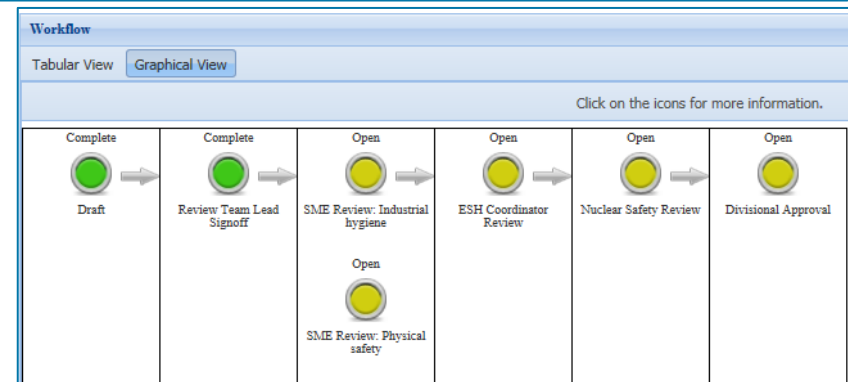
Workflow

Tabular View Graphical View

Click on the icons for more information.

Complete

Draft

Complete

Review Team Lead Signoff

Open

SME Review: Industrial hygiene

Open

SME Review: Physical safety

Open

ESH Coordinator Review

Open

Nuclear Safety Review

Open

Divisional Approval